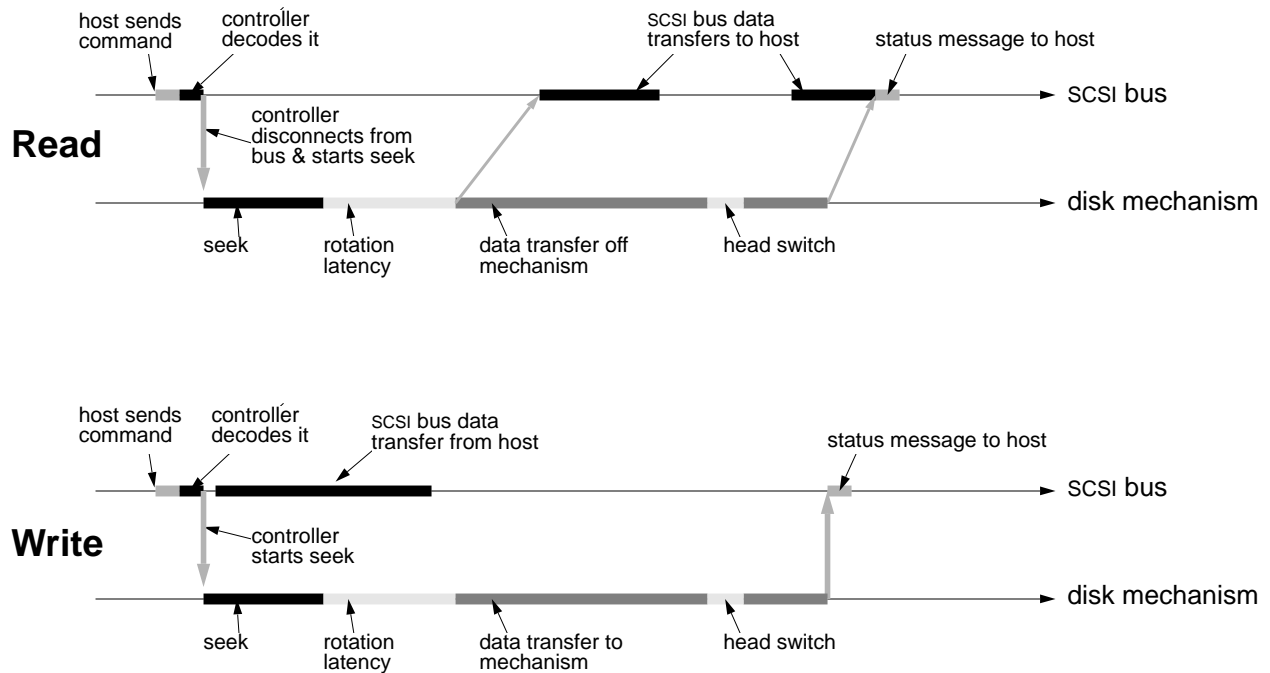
host sends command

controller decodes it

SCSI bus data transfers to host

status message to host

SCSI bus

Read

controller disconnects from bus & starts seek

disk mechanism

seek

rotation latency

data transfer off mechanism

head switch

host sends command

controller decodes it

SCSI bus data transfer from host

status message to host

SCSI bus

Write

controller starts seek

disk mechanism

seek

rotation latency

data transfer to mechanism

head switch